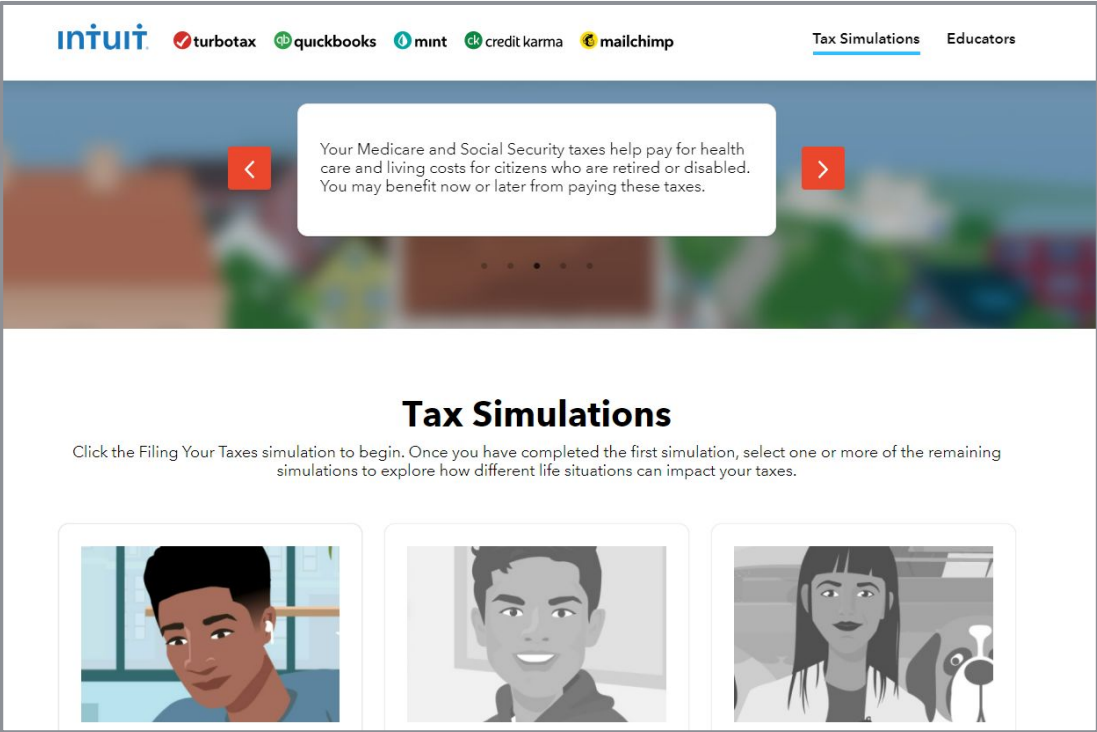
INTUIT turbotax quickbooks mint credit karma mailchimp Tax Simulations Educators

Your Medicare and Social Security taxes help pay for health care and living costs for citizens who are retired or disabled. You may benefit now or later from paying these taxes.

Tax Simulations

Click the Filing Your Taxes simulation to begin. Once you have completed the first simulation, select one or more of the remaining simulations to explore how different life situations can impact your taxes.